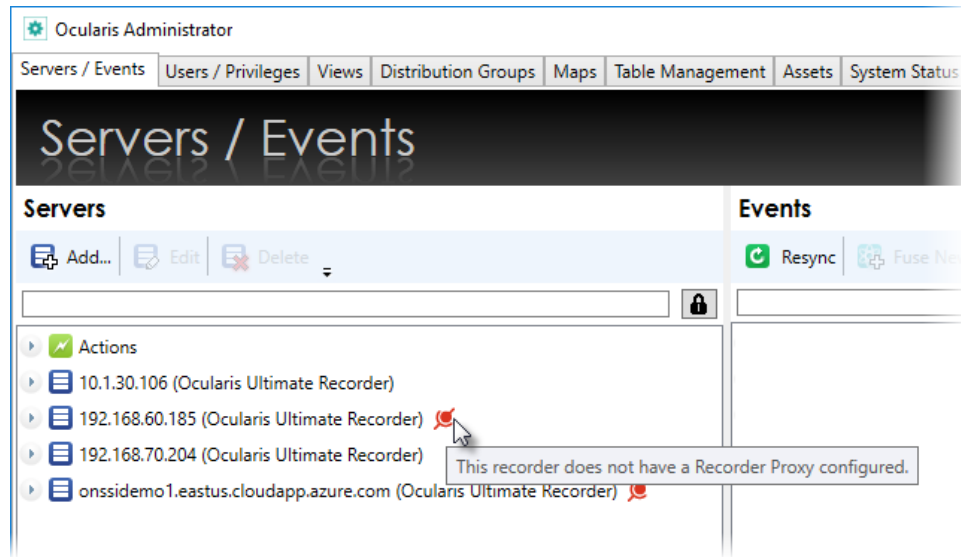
Ocularis Administrator

Servers / Events | Users / Privileges | Views | Distribution Groups | Maps | Table Management | Assets | System Status

Servers / Events

Servers

Add... Edit Delete

Actions
10.1.30.106 (Ocularis Ultimate Recorder)
192.168.60.185 (Ocularis Ultimate Recorder)
192.168.70.204 (Ocularis Ultimate Recorder)
onssidemo1.eastus.cloudapp.azure.com (Ocularis Ultimate Recorder)

This recorder does not have a Recorder Proxy configured.

Events

Resync Fuse Ne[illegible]